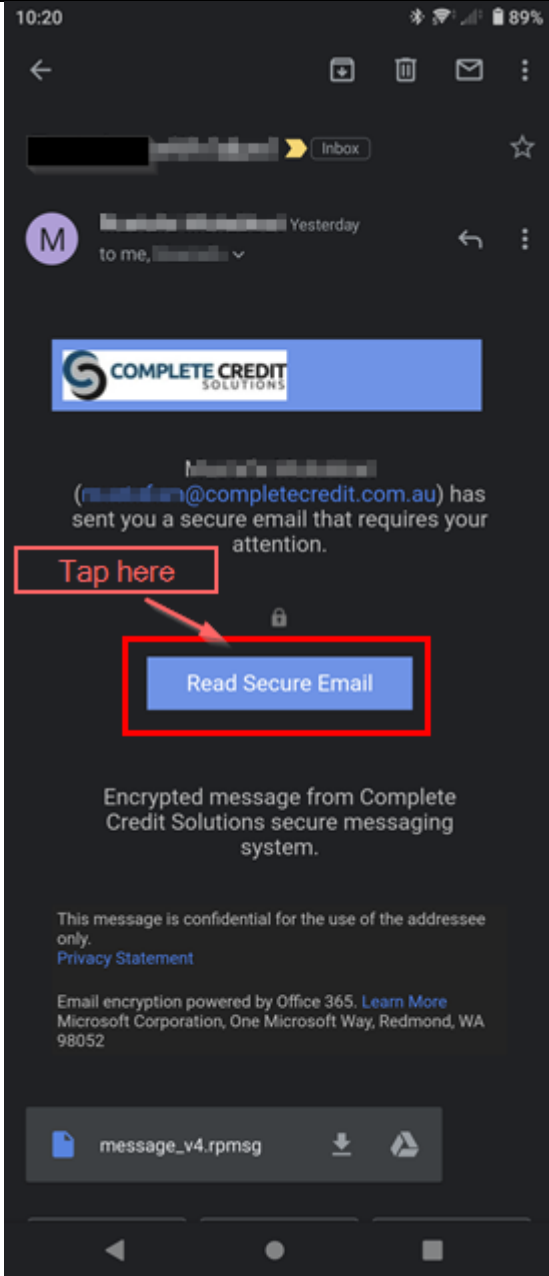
10:20 89%

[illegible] Inbox

M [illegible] Yesterday
to me, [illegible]

COMPLETE CREDIT SOLUTIONS

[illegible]
([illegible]@completecredit.com.au) has sent you a secure email that requires your attention.

Tap here

Read Secure Email

Encrypted message from Complete Credit Solutions secure messaging system.

This message is confidential for the use of the addressee only.
Privacy Statement

Email encryption powered by Office 365. Learn More
Microsoft Corporation, One Microsoft Way, Redmond, WA 98052

message_v4.rpmsg